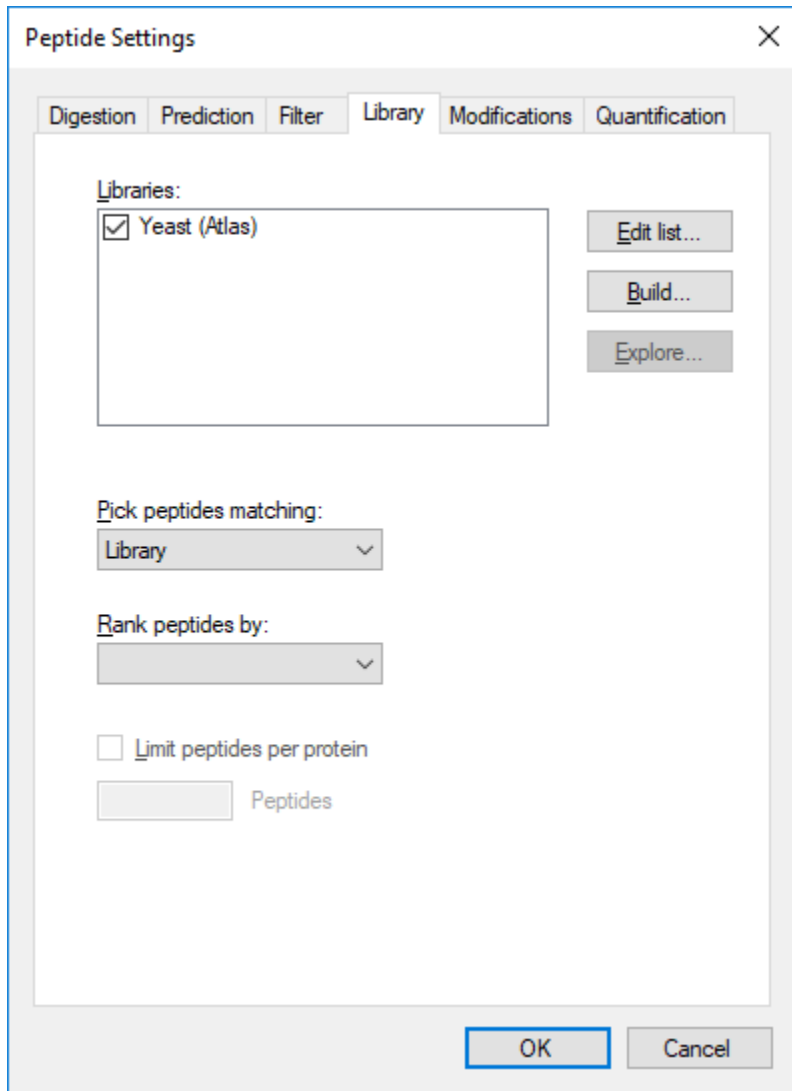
Peptide Settings

×

Digestion Prediction Filter Library Modifications Quantification

Libraries:

Yeast (Atlas)

Edit list...

Build...

Explore...

Pick peptides matching:

Library

Rank peptides by:

Limit peptides per protein

Peptides

OK

Cancel